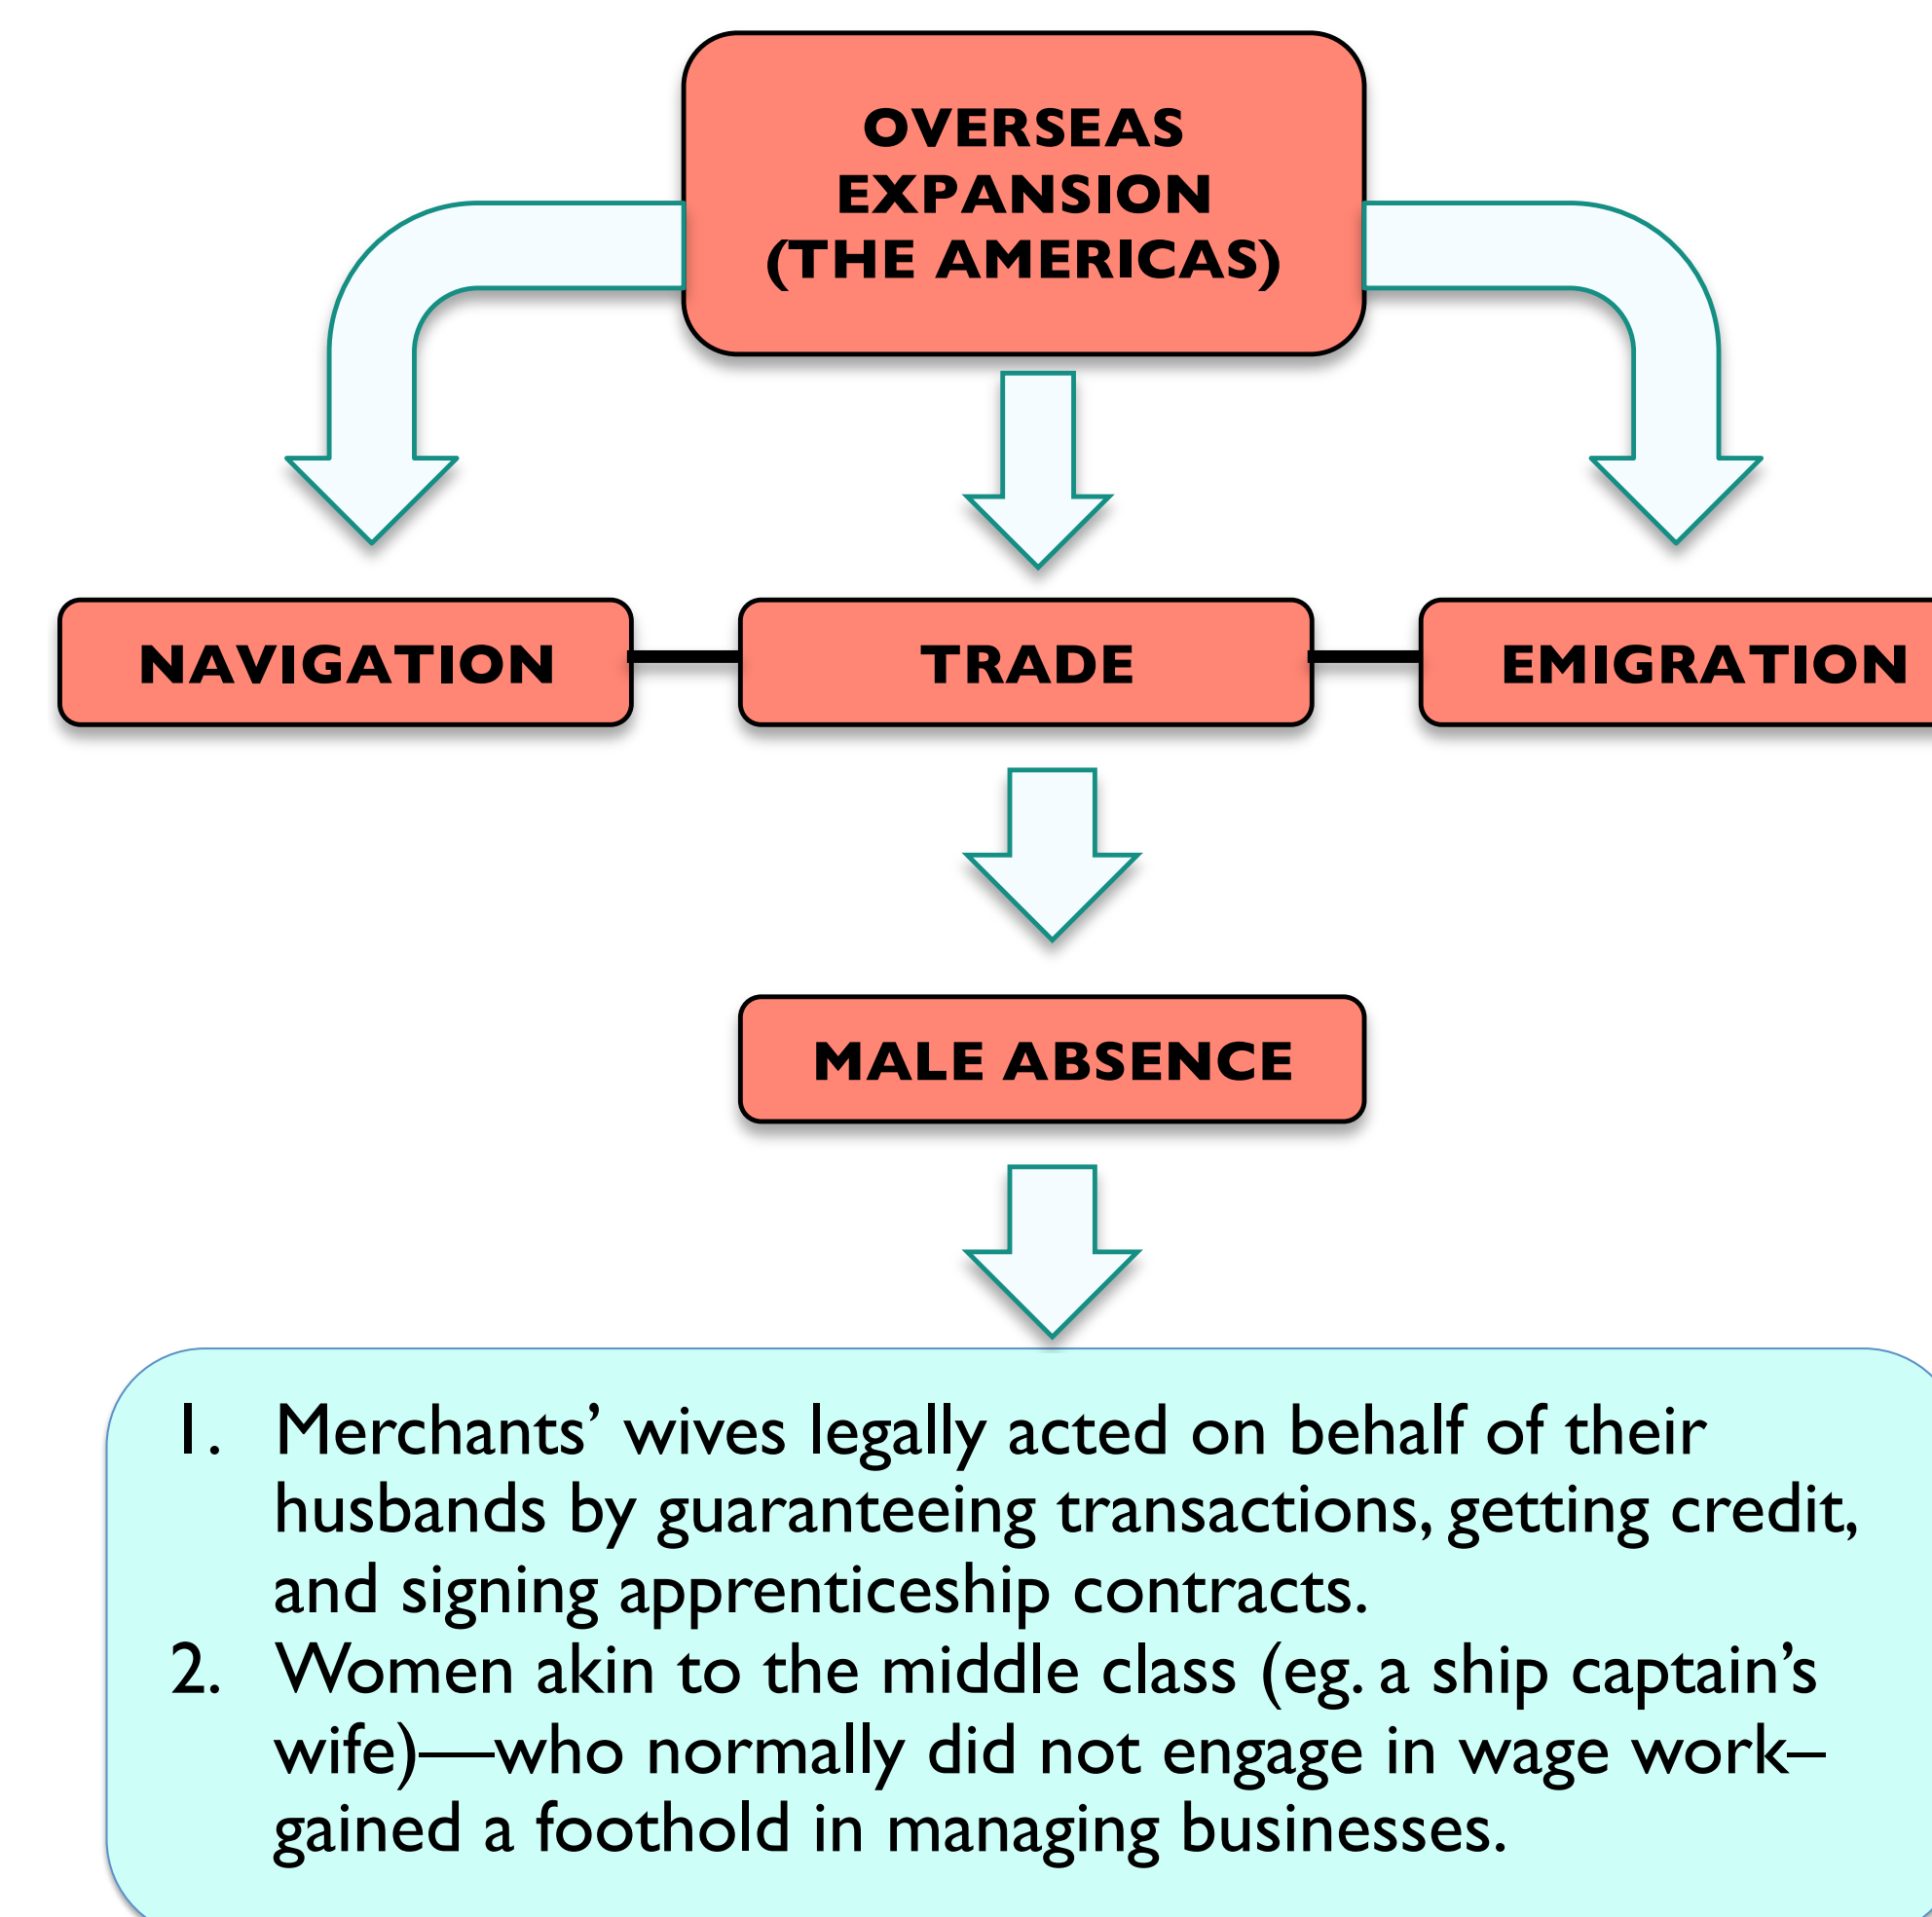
OVERSEAS EXPANSION (THE AMERICAS)

NAVIGATION

TRADE

EMIGRATION

MALE ABSENCE

1. Merchants' wives legally acted on behalf of their husbands by guaranteeing transactions, getting credit, and signing apprenticeship contracts.
2. Women akin to the middle class (eg. a ship captain's wife)—who normally did not engage in wage work– gained a foothold in managing businesses.